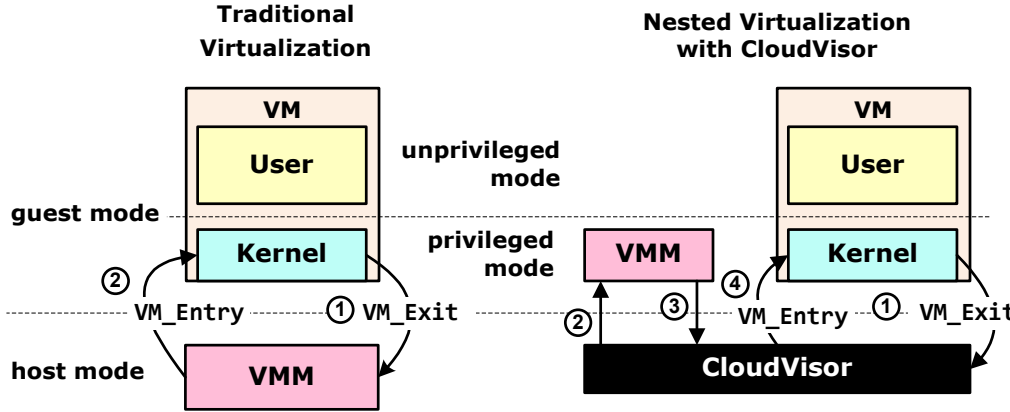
Traditional Virtualization

Nested Virtualization with CloudVisor

VM

User

unprivileged mode

VM

User

guest mode

Kernel

privileged mode

VMM

Kernel

2

VM_Entry

1

VM_Exit

2

3

4

VM_Entry

1

VM_Exit

host mode

VMM

CloudVisor